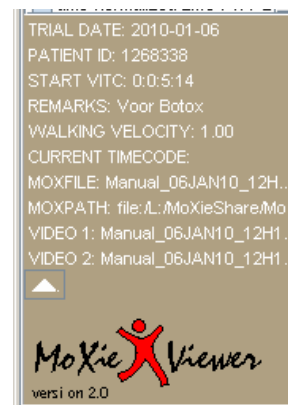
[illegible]
TRIAL DATE: 2010-01-06
PATIENT ID: 1268338
START VITC: 0:0:5:14
REMARKS: Voor Botox
WALKING VELOCITY: 1.00
CURRENT TIMECODE:
MOXFILE: Manual_06JAN10_12H..
MOXPATH: file:/L:/MoXieShare/Mo
VIDEO 1: Manual_06JAN10_12H1.
VIDEO 2: Manual_06JAN10_12H1.

MoXie Viewer
versi on 2.0